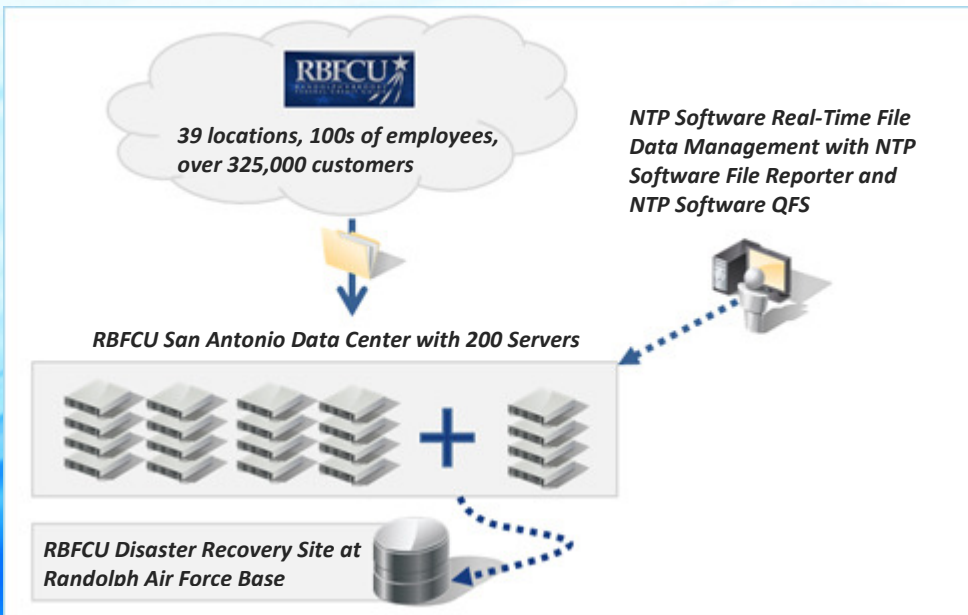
RBFCU

39 locations, 100s of employees, over 325,000 customers

NTP Software Real-Time File Data Management with NTP Software File Reporter and NTP Software QFS

RBFCU San Antonio Data Center with 200 Servers

RBFCU Disaster Recovery Site at Randolph Air Force Base